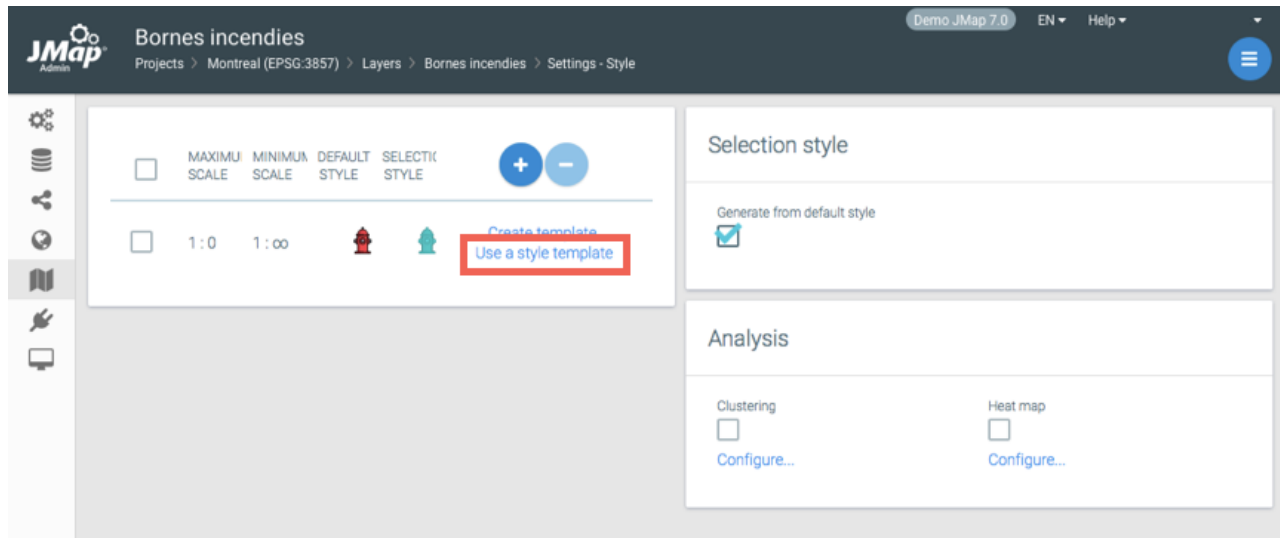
JMap Admin

Bornes incendies

Projects > Montreal (EPSG:3857) > Layers > Bornes incendies > Settings - Style

Demo JMap 7.0 EN Help

| | MAXIMU SCALE | MINIMUM SCALE | DEFAULT STYLE | SELECTIO STYLE | + − |
|---|---|---|---|---|---|
| | 1 : 0 | 1 : ∞ | | | Create template Use a style template |

Selection style

Generate from default style

Analysis

Clustering
Configure...

Heat map
Configure...